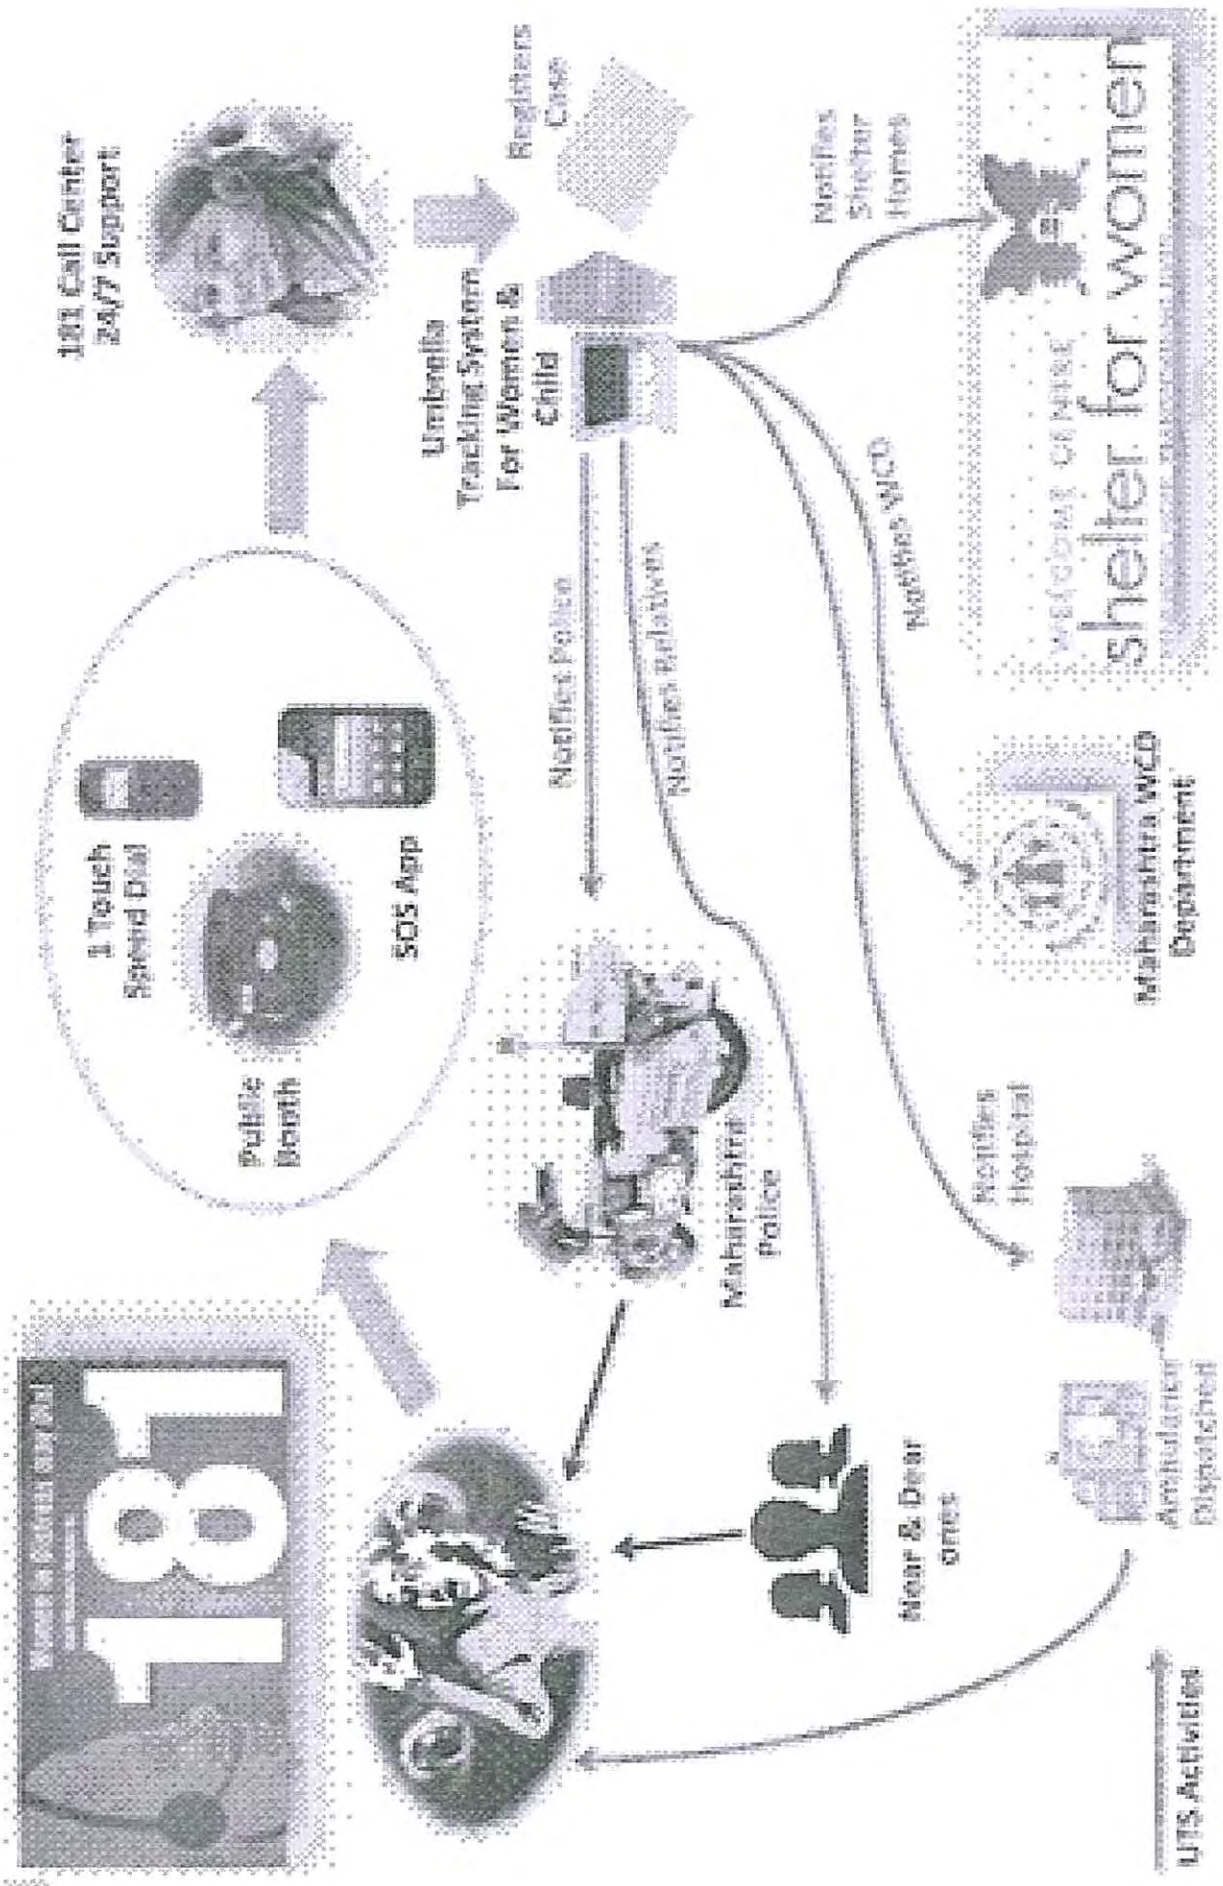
181
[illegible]
Public Booth
1 Touch Speed Dial
SOS App
181 Call Center 24/7 Support
Umbrella Tracking System For Women & Child
Registers Case
Notifies Police
Notifies Relatives
Notifies WCD
Notifies Shelter Homes
Maharashtra Police
Near & Dear ones
Notifies Hospital
Ambulance Dispatched
Maharashtra WCD Department
WELCOME CENTRE
shelter for women
UTS Activities